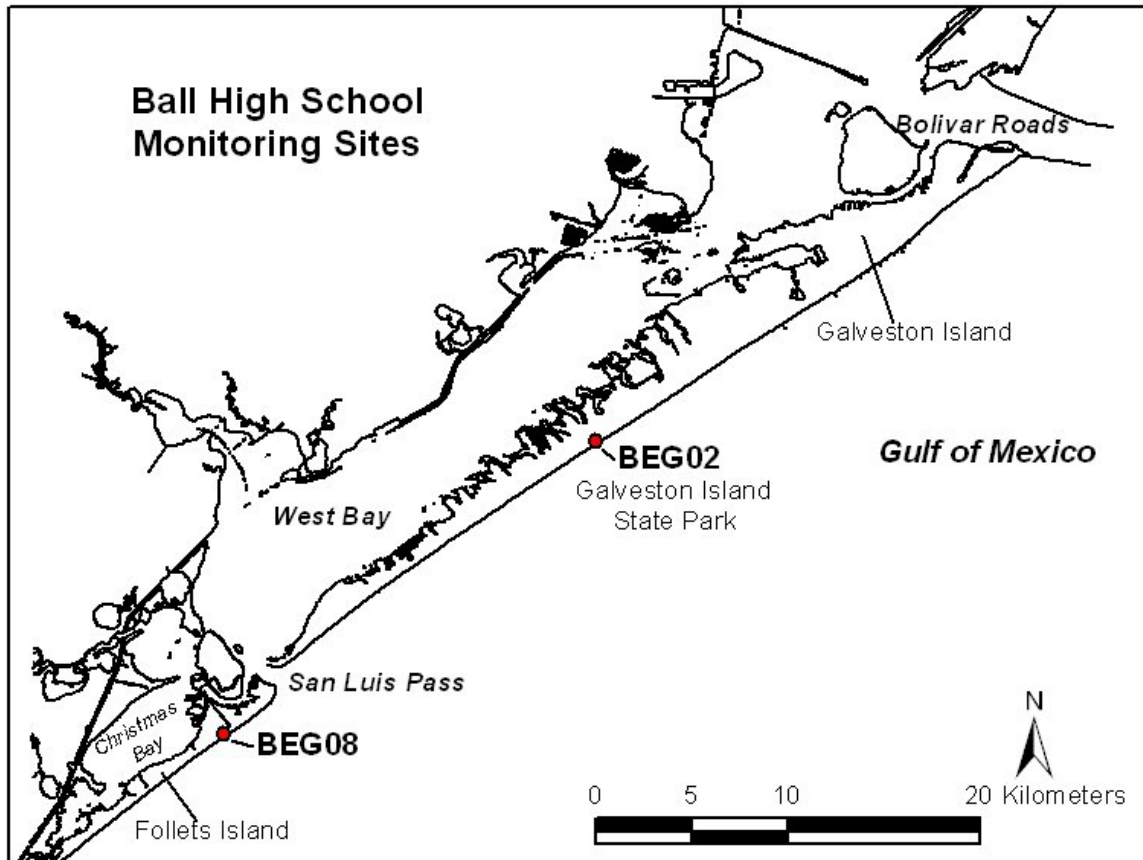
Ball High School Monitoring Sites

Bolivar Roads

Galveston Island

BEG02
Galveston Island State Park

Gulf of Mexico

West Bay

San Luis Pass

Christmas Bay

BEG08

Follets Island

N

0 5 10 20 Kilometers